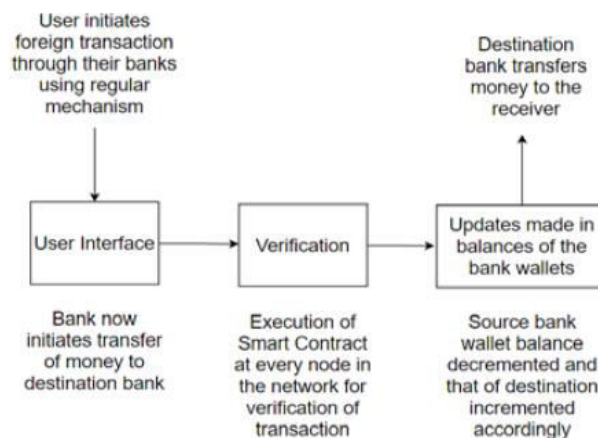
User initiates foreign transaction through their banks using regular mechanism

Destination bank transfers money to the receiver

User Interface

Verification

Updates made in balances of the bank wallets

Bank now initiates transfer of money to destination bank

Execution of Smart Contract at every node in the network for verification of transaction

Source bank wallet balance decremented and that of destination incremented accordingly